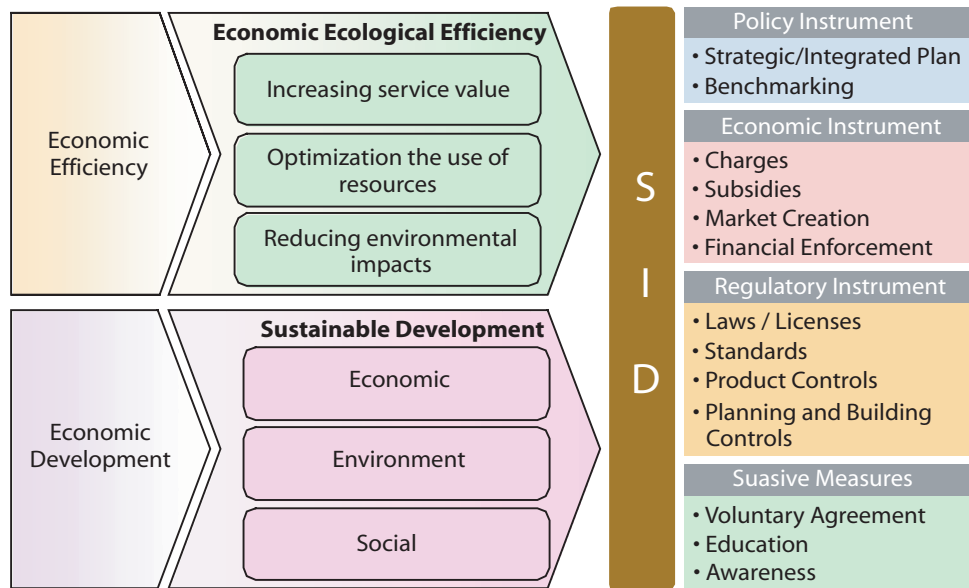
Economic Efficiency

Economic Ecological Efficiency

Increasing service value

Optimization the use of resources

Reducing environmental impacts

Economic Development

Sustainable Development

Economic

Environment

Social

S

I

D

Policy Instrument
• Strategic/Integrated Plan
• Benchmarking

Economic Instrument
• Charges
• Subsidies
• Market Creation
• Financial Enforcement

Regulatory Instrument
• Laws / Licenses
• Standards
• Product Controls
• Planning and Building Controls

Suasive Measures
• Voluntary Agreement
• Education
• Awareness